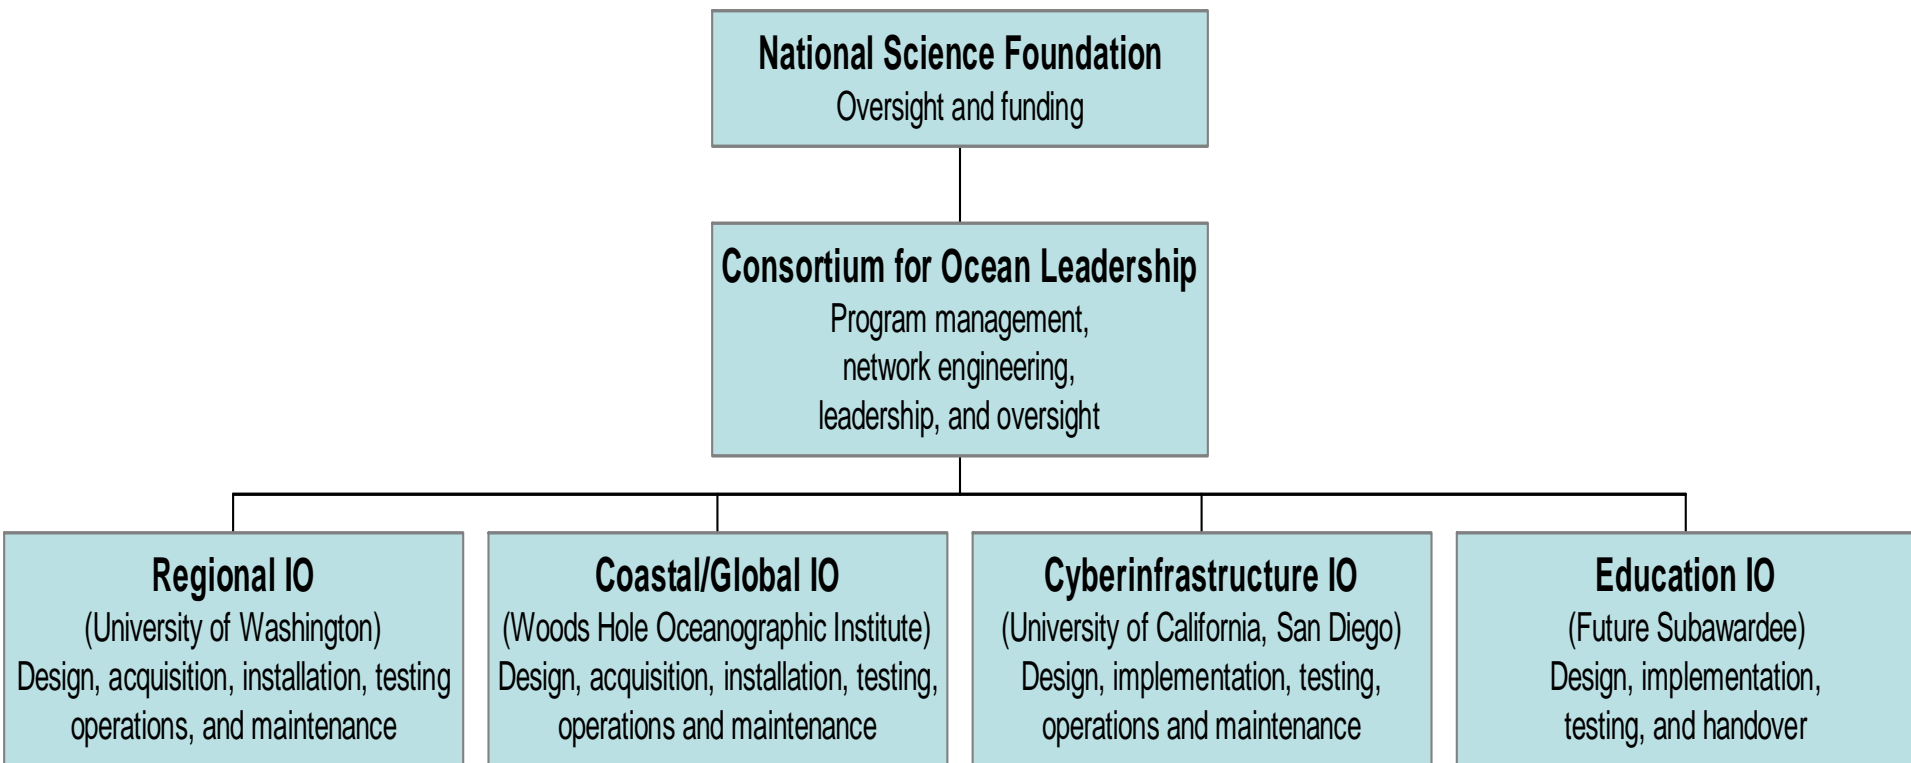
National Science Foundation
Oversight and funding

Consortium for Ocean Leadership
Program management, network engineering, leadership, and oversight

Regional IO
(University of Washington)
Design, acquisition, installation, testing operations, and maintenance

Coastal/Global IO
(Woods Hole Oceanographic Institute)
Design, acquisition, installation, testing, operations and maintenance

Cyberinfrastructure IO
(University of California, San Diego)
Design, implementation, testing, operations and maintenance

Education IO
(Future Subawardee)
Design, implementation, testing, and handover